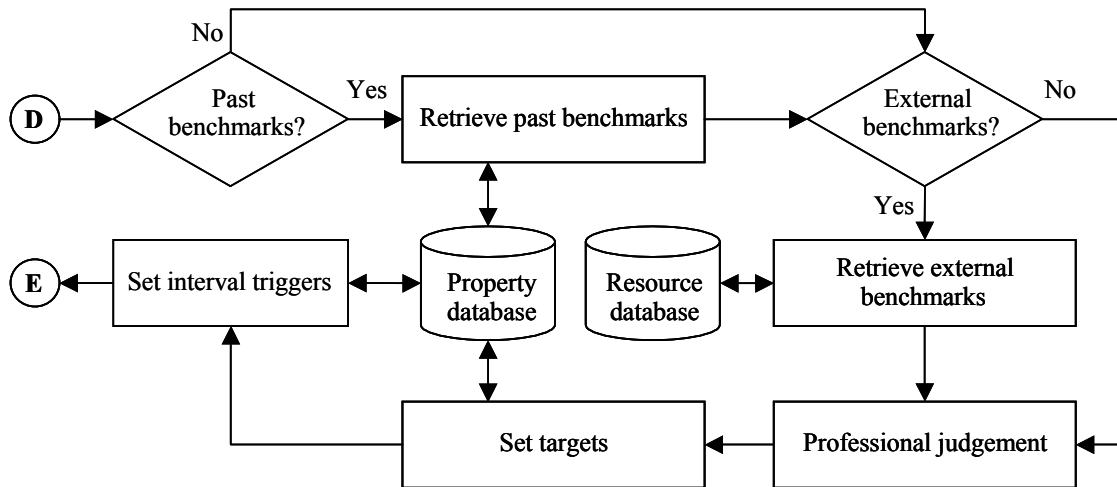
No

D

Past benchmarks?

Yes

Retrieve past benchmarks

External benchmarks?

No

Yes

E

Set interval triggers

Property database

Resource database

Retrieve external benchmarks

Set targets

Professional judgement